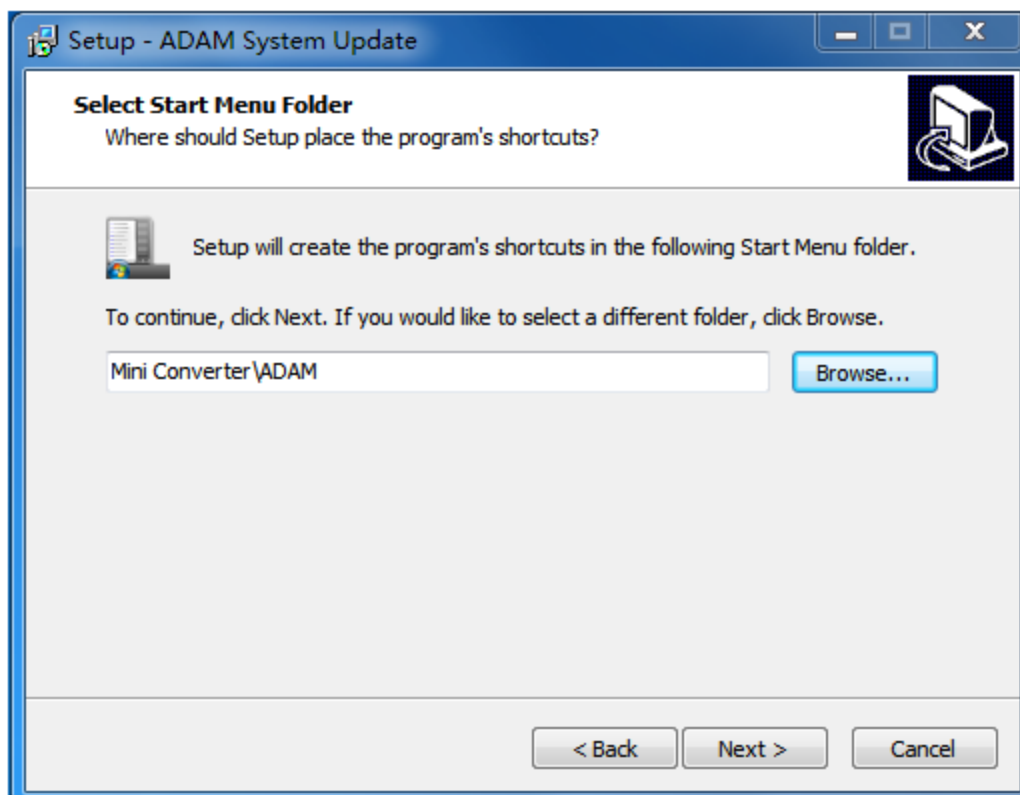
Setup - ADAM System Update

Select Start Menu Folder
Where should Setup place the program's shortcuts?

Setup will create the program's shortcuts in the following Start Menu folder.

To continue, click Next. If you would like to select a different folder, click Browse.

Mini Converter\ADAM

Browse...

< Back

Next >

Cancel